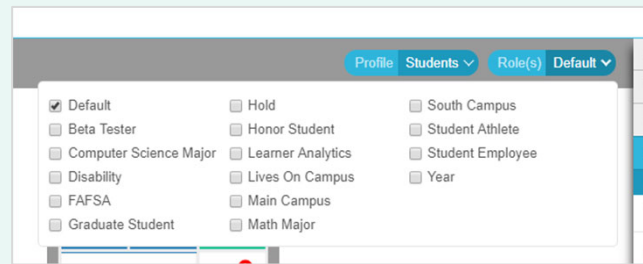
Profile Students
Role(s) Default

Default
Beta Tester
Computer Science Major
Disability
FAFSA
Graduate Student

Hold
Honor Student
Learner Analytics
Lives On Campus
Main Campus
Math Major

South Campus
Student Athlete
Student Employee
Year